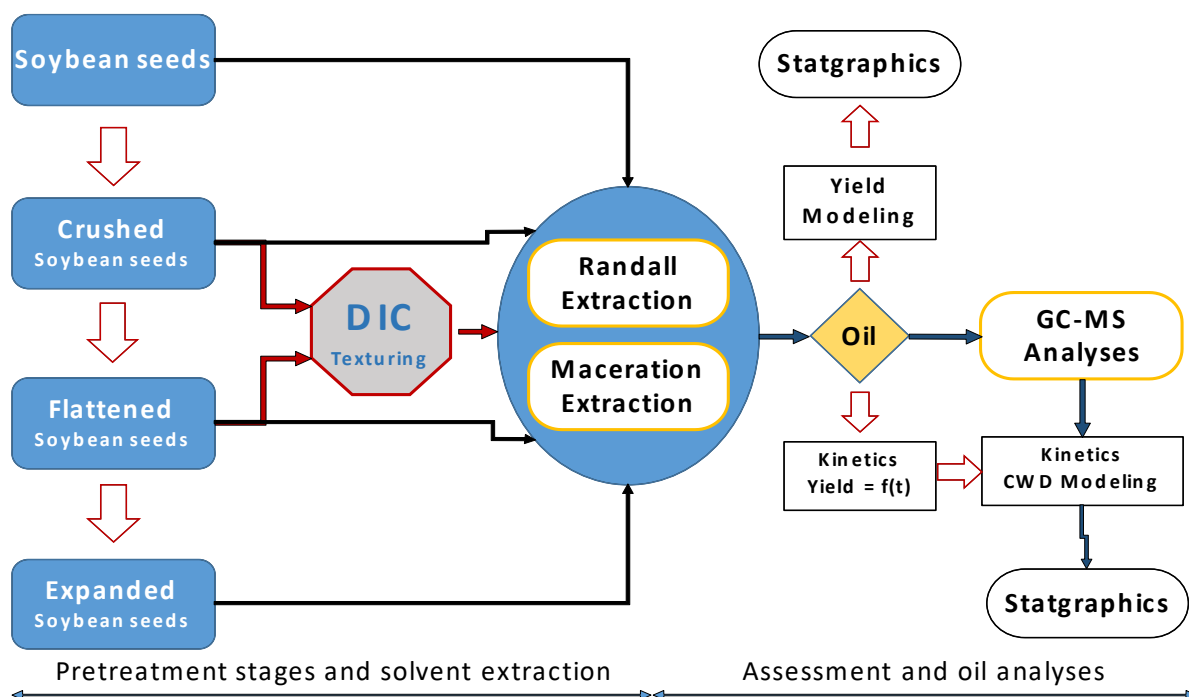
Soybean seeds

Crushed
Soybean seeds

Flattened
Soybean seeds

Expanded
Soybean seeds

DIC
Texturing

Randall
Extraction

Maceration
Extraction

Statgraphics

Yield
Modeling

Oil

GC-MS
Analyses

Kinetics
Yield = f(t)

Kinetics
CWD Modeling

Statgraphics

Pretreatment stages and solvent extraction

Assessment and oil analyses